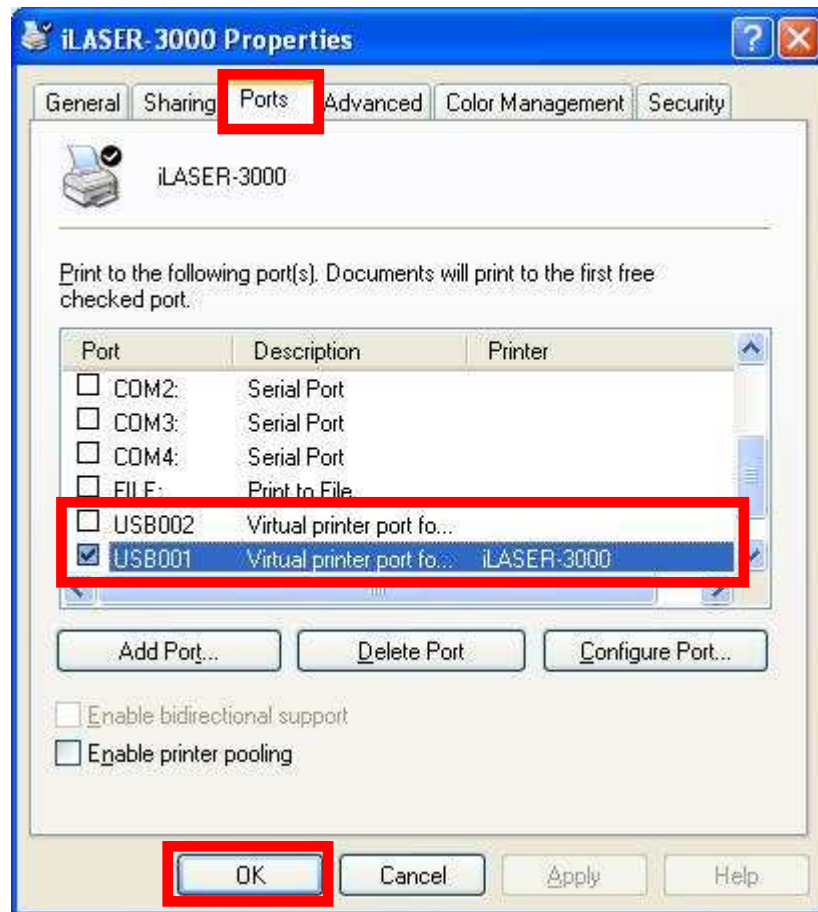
iLASER-3000 Properties

General | Sharing | Ports | Advanced | Color Management | Security

iLASER-3000

Print to the following port(s). Documents will print to the first free checked port.

| Port | Description | Printer |
|---|---|---|
| ☐ COM2: | Serial Port | |
| ☐ COM3: | Serial Port | |
| ☐ COM4: | Serial Port | |
| ☐ FILE: | Print to File | |
| ☐ USB002 | Virtual printer port fo... | |
| ☑ USB001 | Virtual printer port fo... | iLASER-3000 |

Add Port... | Delete Port | Configure Port...

☐ Enable bidirectional support
☐ Enable printer pooling

OK | Cancel | Apply | Help